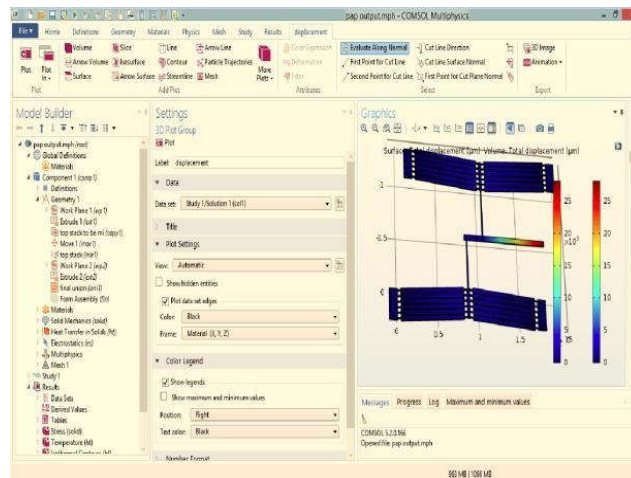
pap output.mph - COMSOL Multiphysics

File Home Definitions Geometry Materials Physics Mesh Study Results displacement

Plot Plot In Volume Arrow Volume Surface Slice Isosurface Arrow Surface Line Contour Streamline Arrow Line Particle Trajectories Mesh More Plots Color Expression Deformation Filter Evaluate Along Normal First Point for Cut Line Second Point for Cut Line Cut Line Direction Cut Line Surface Normal First Point for Cut Plane Normal 3D Image Animation

Plot Add Plot Attributes Select Export

Model Builder

pap output.mph (root)
Global Definitions
Materials
Component 1 (comp1)
Definitions
Geometry 1
Work Plane 1 (wp1)
Extrude 1 (ext1)
top stack to be mi (copy1)
Move 1 (mov1)
top stack (mir1)
Work Plane 2 (wp2)
Extrude 2 (ext2)
final union (uni1)
Form Assembly (fin)
Materials
Solid Mechanics (solid)
Heat Transfer in Solids (ht)
Electrostatics (es)
Multiphysics
Mesh 1
Study 1
Results
Data Sets
Derived Values
Tables
Stress (solid)
Temperature (ht)
Isothermal Contours (ht)

Settings
3D Plot Group
Plot
Label: displacement
Data
Data set: Study 1/Solution 1 (sol1)
Title
Plot Settings
View: Automatic
Show hidden entities
Plot data set edges
Color: Black
Frame: Material (X, Y, Z)
Color Legend
Show legends
Show maximum and minimum values
Position: Right
Text color: Black
Number Format

Graphics

Surface: Total displacement (μm) Volume: Total displacement (μm)

1
0.5
0
0
0.5
1
1.5
$\times10^{3}$
25
20
15
10
5
0
25
20
15
10
5
0

Messages Progress Log Maximum and minimum values

COMSOL 5.2.0.166
Opened file: pap output.mph

983 MB | 1088 MB